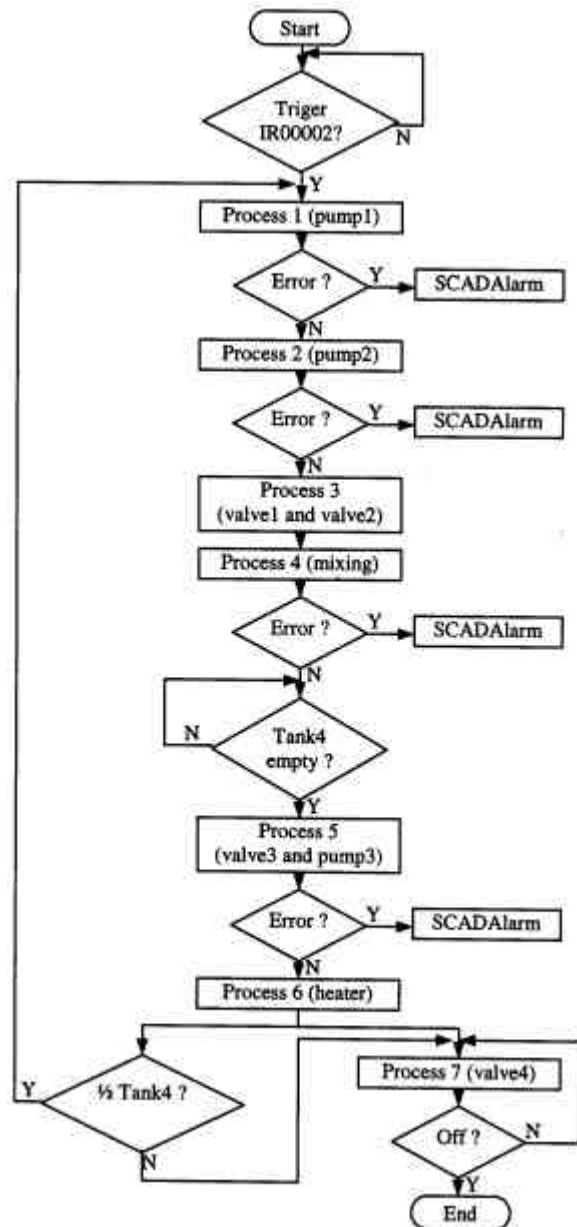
Start

Triger IR00002?

N

Y

Process 1 (pump1)

Error ?

Y

SCADAlarm

N

Process 2 (pump2)

Error ?

Y

SCADAlarm

N

Process 3 (valve1 and valve2)

Process 4 (mixing)

Error ?

Y

SCADAlarm

N

N

Tank4 empty ?

Y

Process 5 (valve3 and pump3)

Error ?

Y

SCADAlarm

N

Process 6 (heater)

Y

½ Tank4 ?

N

Process 7 (valve4)

Off ?

N

Y

End